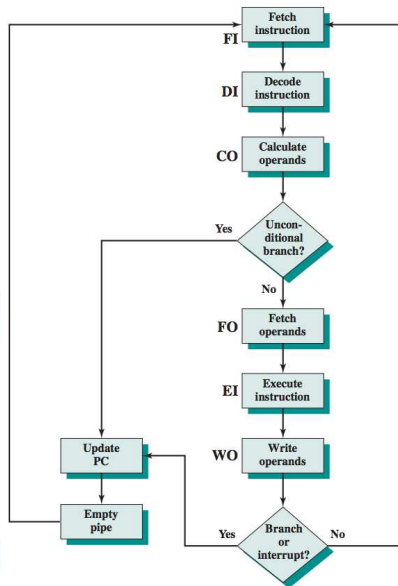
Fetch instruction
FI
DI
Decode instruction
CO
Calculate operands
Yes
Uncon-ditional branch?
No
FO
Fetch operands
EI
Execute instruction
Update PC
WO
Write operands
Empty pipe
Yes
Branch or interrupt?
No